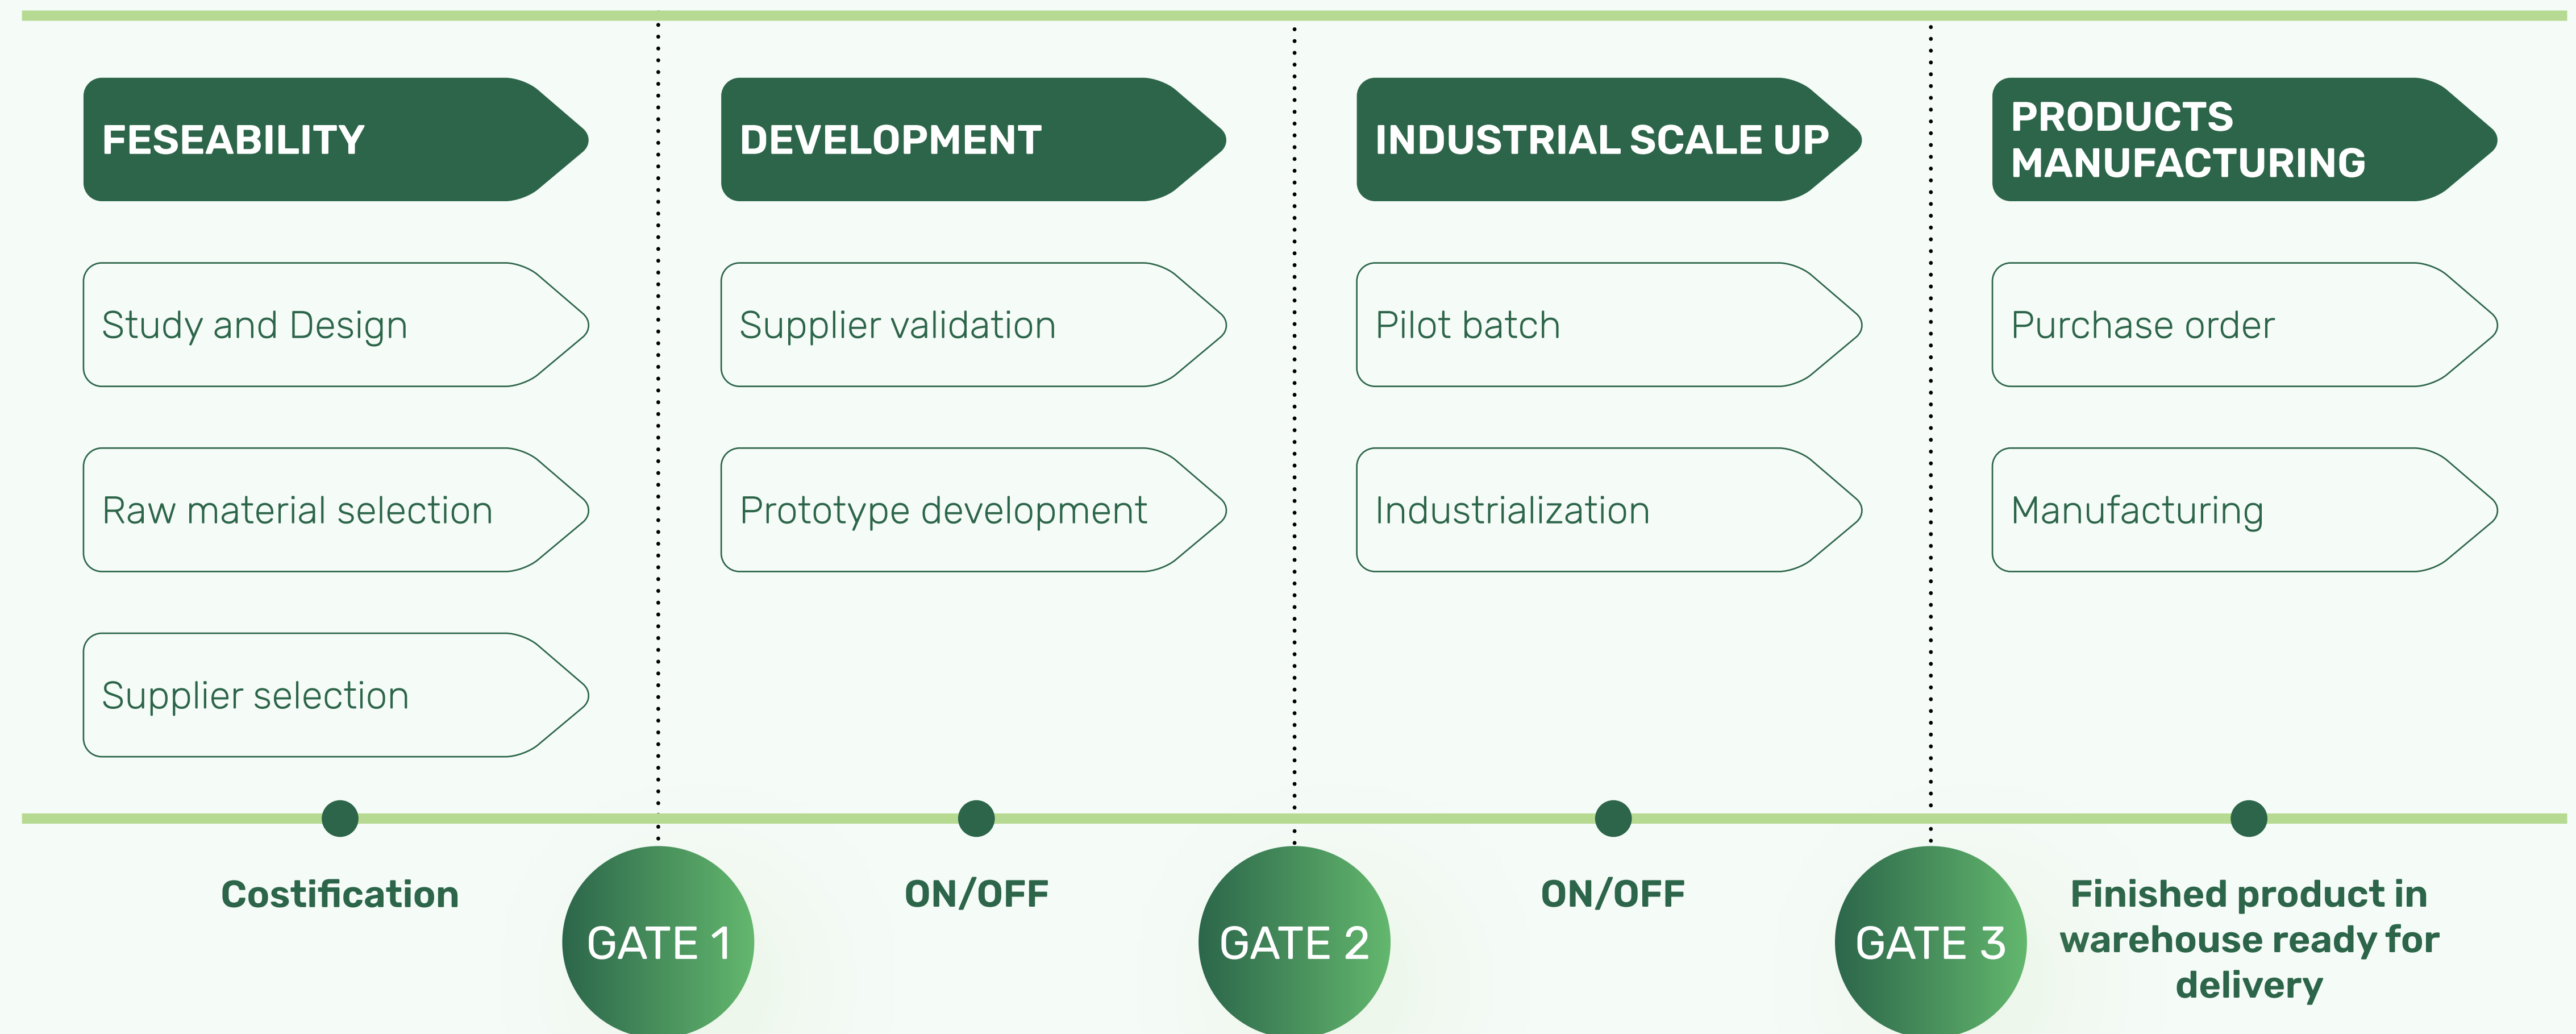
FESEABILITY

Study and Design

Raw material selection

Supplier selection

Costification

GATE 1

DEVELOPMENT

Supplier validation

Prototype development

ON/OFF

GATE 2

INDUSTRIAL SCALE UP

Pilot batch

Industrialization

ON/OFF

GATE 3

PRODUCTS MANUFACTURING

Purchase order

Manufacturing

Finished product in warehouse ready for delivery